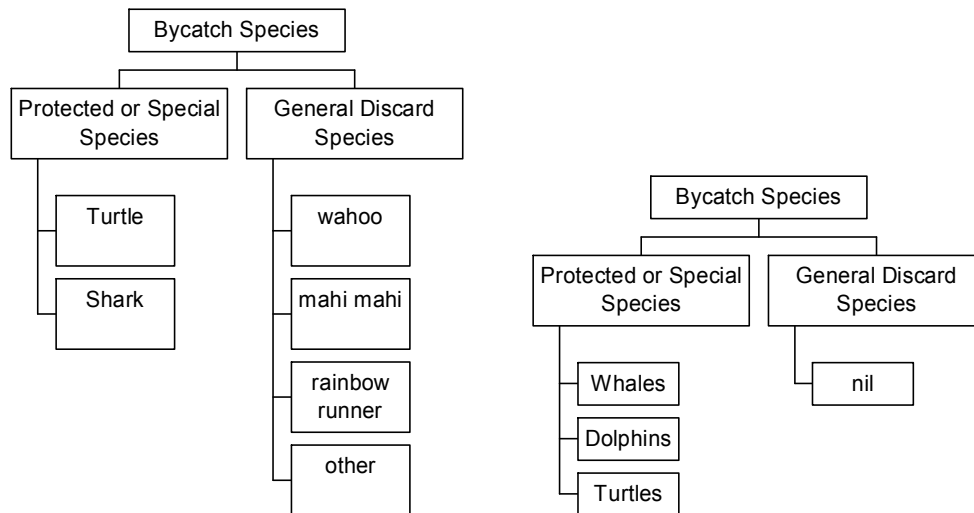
Bycatch Species

Protected or Special Species

Turtle

Shark

General Discard Species

wahoo

mahi mahi

rainbow runner

other

Bycatch Species

Protected or Special Species

Whales

Dolphins

Turtles

General Discard Species

nil